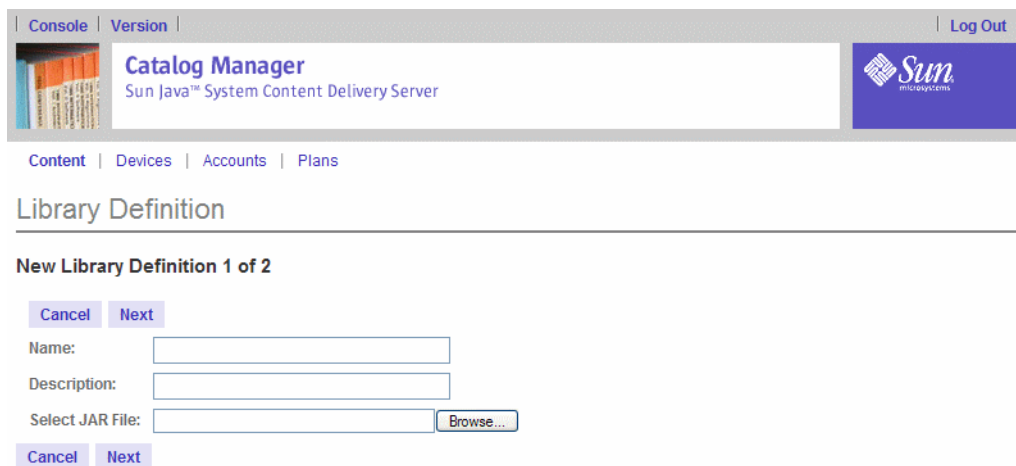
| Console | Version | | Log Out

Catalog Manager
Sun Java™ System Content Delivery Server

Sun microsystems

Content | Devices | Accounts | Plans

Library Definition

New Library Definition 1 of 2

Cancel Next

Name:

Description:

Select JAR File: Browse...

Cancel Next